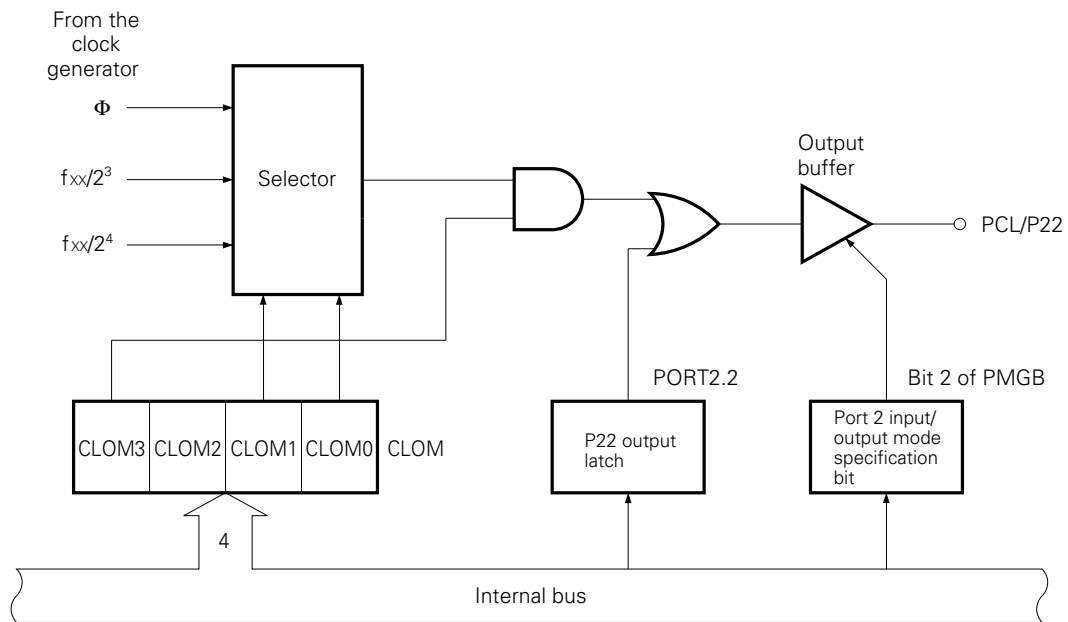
From the clock generator

$\Phi$

$f_{XX}/2^3$

$f_{XX}/2^4$

Selector

Output buffer

PCL/P22

PORT2.2

Bit 2 of PMGB

| CLOM3 | CLOM2 | CLOM1 | CLOM0 |
|---|---|---|---|

CLOM

P22 output latch

Port 2 input/ output mode specification bit

4

Internal bus